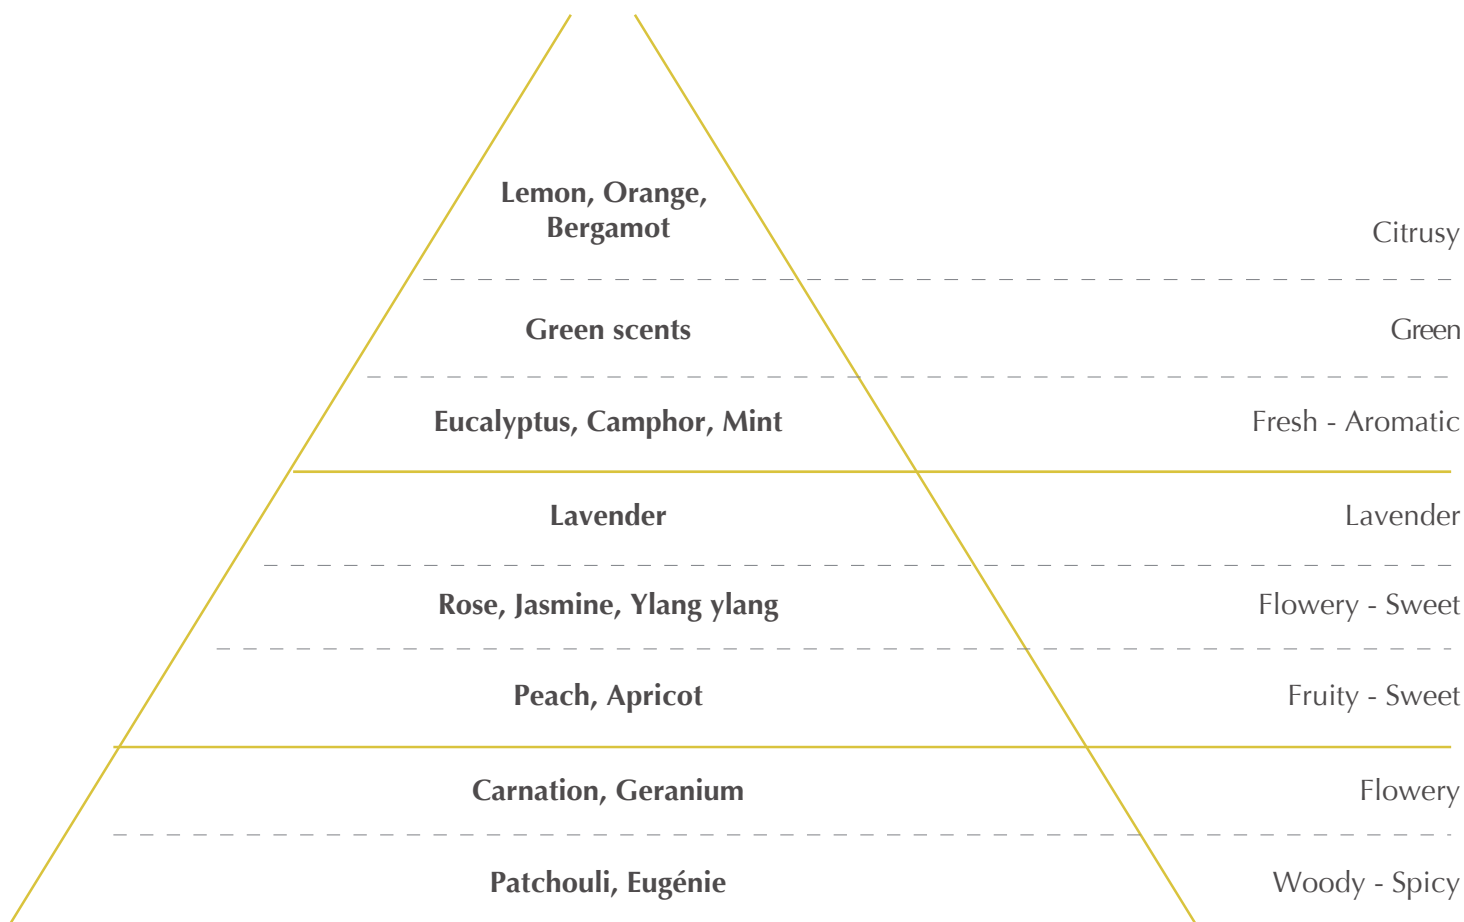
Lemon, Orange, Bergamot

Citrusy

Green scents

Green

Eucalyptus, Camphor, Mint

Fresh - Aromatic

Lavender

Lavender

Rose, Jasmine, Ylang ylang

Flowery - Sweet

Peach, Apricot

Fruity - Sweet

Carnation, Geranium

Flowery

Patchouli, Eugénie

Woody - Spicy